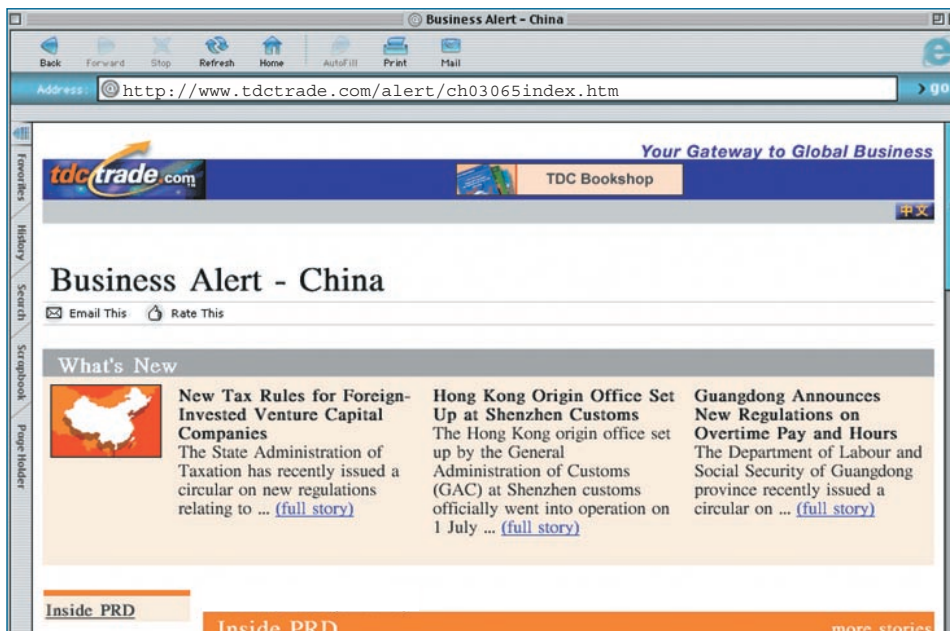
Business Alert - China

Back Forward Stop Refresh Home AutoFill Print Mail

Address: http://www.tdctrade.com/alert/ch03065index.htm

go

Favorites History Search Scrapbook Page Holder

tdctrade.com

Your Gateway to Global Business

TDC Bookshop

中文

Business Alert - China

Email This Rate This

What's New

New Tax Rules for Foreign-Invested Venture Capital Companies
The State Administration of Taxation has recently issued a circular on new regulations relating to ... (full story)

Hong Kong Origin Office Set Up at Shenzhen Customs
The Hong Kong origin office set up by the General Administration of Customs (GAC) at Shenzhen customs officially went into operation on 1 July ... (full story)

Guangdong Announces New Regulations on Overtime Pay and Hours
The Department of Labour and Social Security of Guangdong province recently issued a circular on ... (full story)

Inside PRD

Inside PRD

more stories